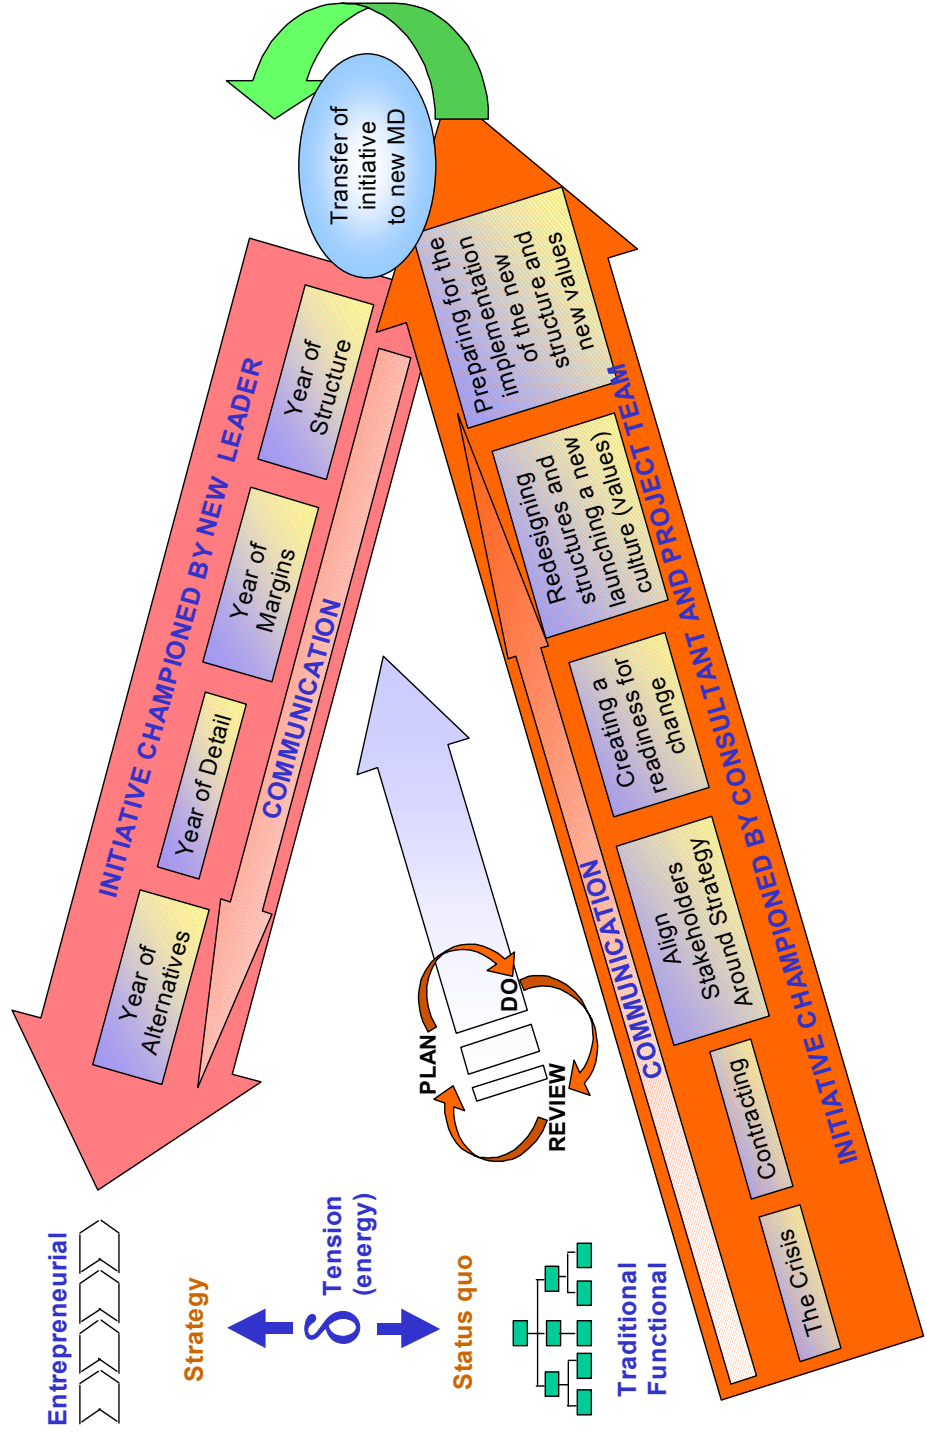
Transfer of initiative to new MD

INITIATIVE CHAMPIONED BY NEW LEADER

Year of Structure

Year of Margins

Year of Detail

Year of Alternatives

COMMUNICATION

Preparing for the implementation of the new structure and new values

Redesigning structures and launching a new culture (values)

Creating a readiness for change

Align Stakeholders Around Strategy

Contracting

The Crisis

COMMUNICATION

INITIATIVE CHAMPIONED BY CONSULTANT AND PROJECT TEAM

PLAN

DO

REVIEW

Entrepreneurial

Strategy

$\delta$ Tension (energy)

Status quo

Traditional Functional